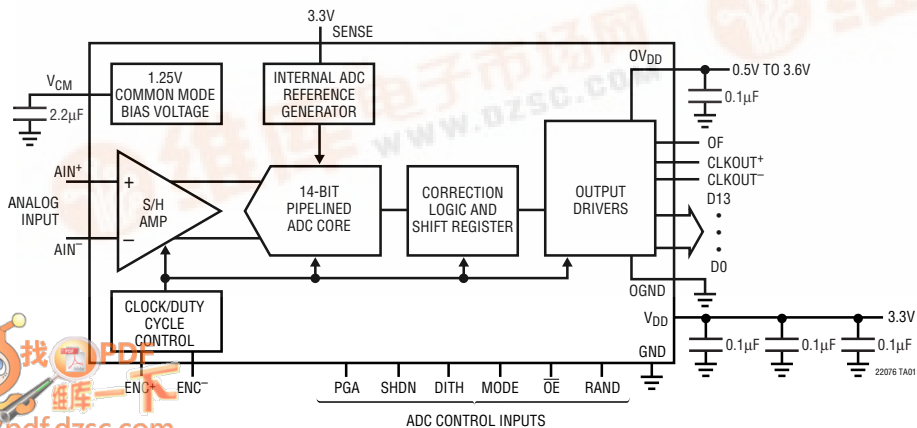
3.3V
SENSE

$V_{CM}$
2.2µF

1.25V
COMMON MODE
BIAS VOLTAGE

INTERNAL ADC
REFERENCE
GENERATOR

$OV_{DD}$
0.5V TO 3.6V
0.1µF

ANALOG
INPUT
$AIN^+$
$AIN^-$
+
S/H
AMP
−

14-BIT
PIPELINED
ADC CORE

CORRECTION
LOGIC AND
SHIFT REGISTER

OUTPUT
DRIVERS

OF
$CLKOUT^+$
$CLKOUT^-$
D13
•
•
•
D0

OGND

$V_{DD}$
3.3V
0.1µF
0.1µF
0.1µF

GND

CLOCK/DUTY
CYCLE
CONTROL

$ENC^+$
$ENC^-$

PGA
SHDN
DITH
MODE
$\overline{OE}$
RAND

ADC CONTROL INPUTS

22076 TA01

www.dzsc.com
电子市场网
找PDF
维库一下
pdf.dzsc.com